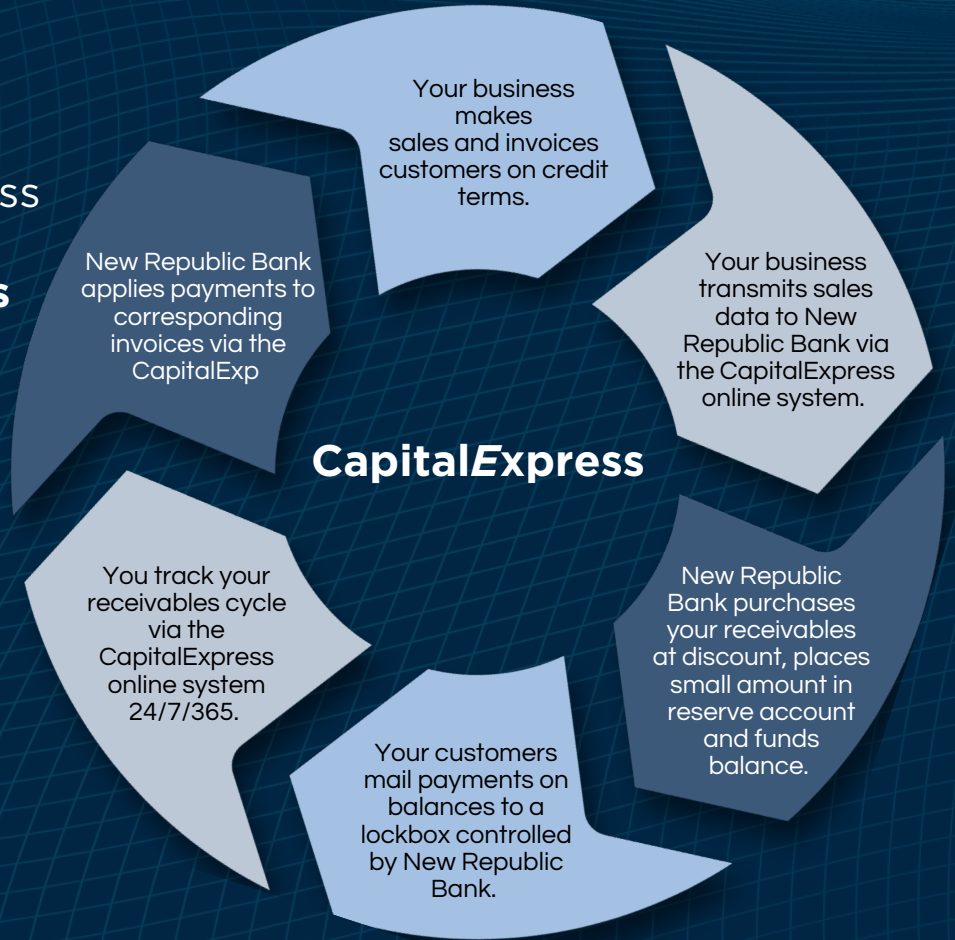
SS

s

Your business makes sales and invoices customers on credit terms.

Your business transmits sales data to New Republic Bank via the CapitalExpress online system.

New Republic Bank purchases your receivables at discount, places small amount in reserve account and funds balance.

Your customers mail payments on balances to a lockbox controlled by New Republic Bank.

You track your receivables cycle via the CapitalExpress online system 24/7/365.

New Republic Bank applies payments to corresponding invoices via the CapitalExp

CapitalExpress